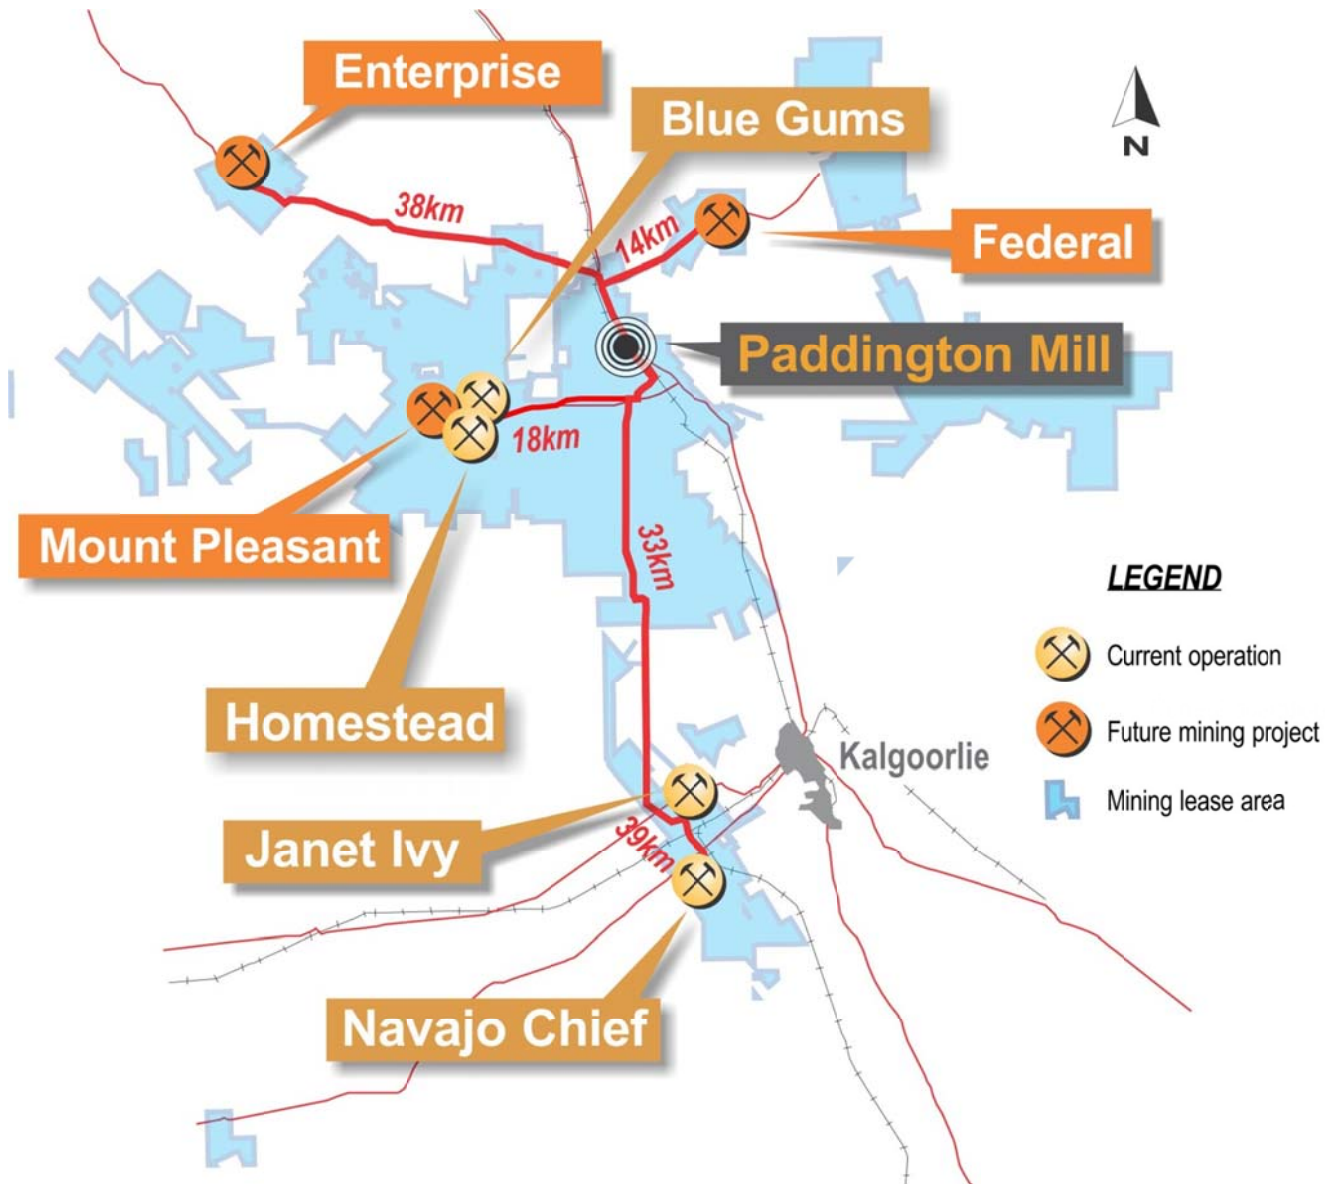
Enterprise

Blue Gums

N

38km

14km

Federal

Paddington Mill

18km

Mount Pleasant

33km

LEGEND

Current operation

Future mining project

Mining lease area

Homestead

Kalgoorlie

Janet Ivy

39km

Navajo Chief